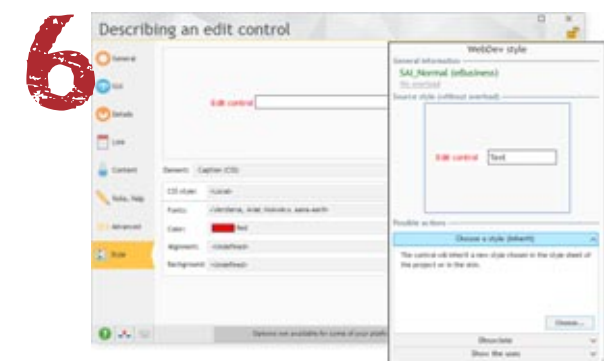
6

Describing an edit control

General
GUI
Details
Link
Content
Note, help
Advanced
Style

Edit control

Element: Caption (CSS)
CSS style: <Local>
Font: <Verdana, Arial, Helvetica, sans-serif>
Color: Red
Alignment: <Undefined>
Background: <Undefined>

Options not available for some of your platf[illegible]

WebDev style
General information
SAI_Normal (ofBusiness)
No overload
Source style (without overload)
Edit control Text
Possible actions
Choose a style (inherit)
The control will inherit a new style chosen in the style sheet of the project or in the skin.
Choose...
Dissociate
Show the uses